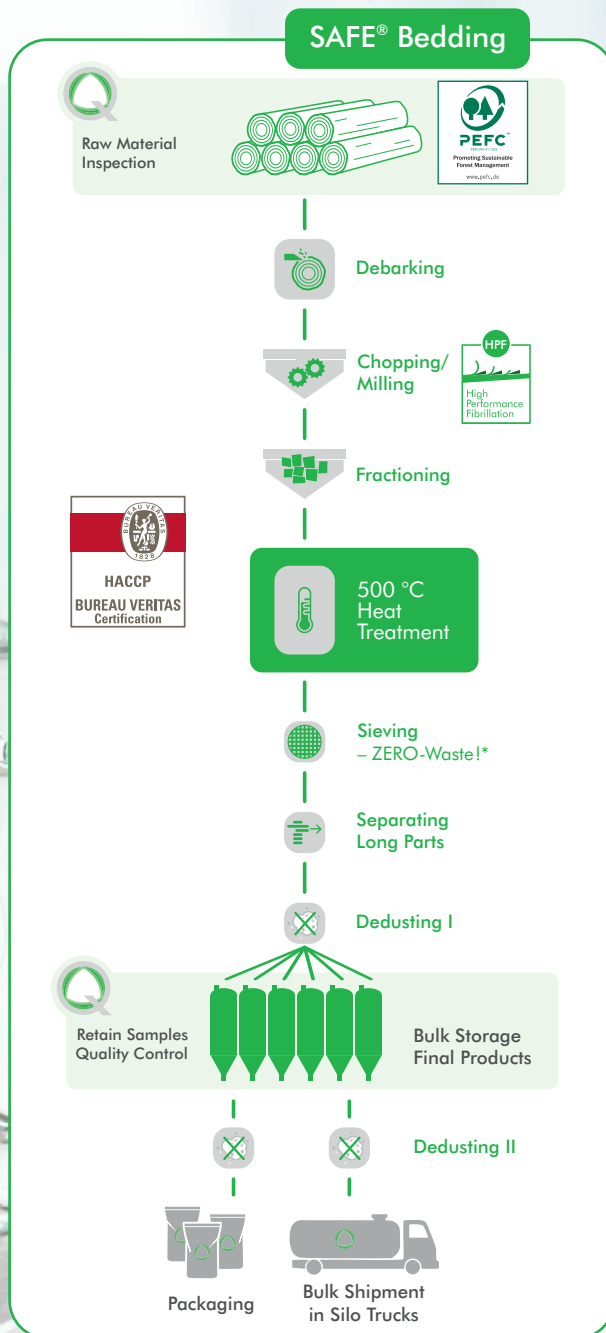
SAFE® Bedding

Raw Material Inspection

PEFC
PEFC/04-31-1322
Promoting Sustainable Forest Management
www.pefc.de

Debarking

Chopping/ Milling

HPF
High Performance Fibrillation

Fractioning

BUREAU VERITAS
1828
HACCP
BUREAU VERITAS
Certification

500 °C Heat Treatment

Sieving – ZERO-Waste!*

Separating Long Parts

Dedusting I

Retain Samples Quality Control

Bulk Storage Final Products

Dedusting II

Packaging

Bulk Shipment in Silo Trucks